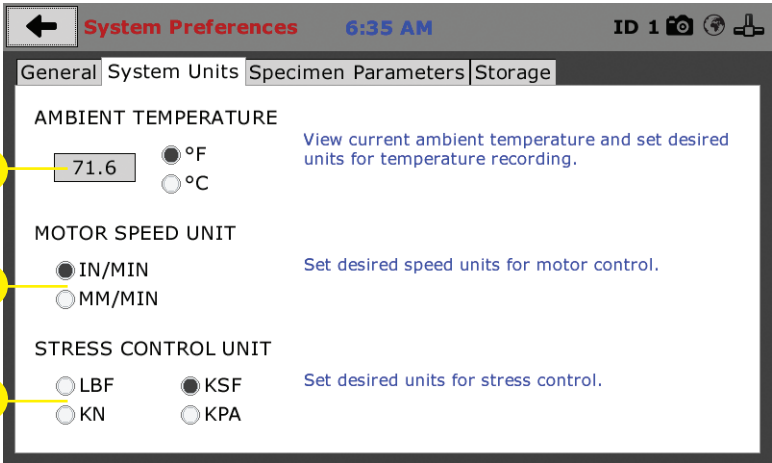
System Preferences 6:35 AM ID 1

General | System Units | Specimen Parameters | Storage

AMBIENT TEMPERATURE

71.6 °F °C

View current ambient temperature and set desired units for temperature recording.

MOTOR SPEED UNIT

IN/MIN
MM/MIN

Set desired speed units for motor control.

STRESS CONTROL UNIT

LBF KSF
KN KPA

Set desired units for stress control.